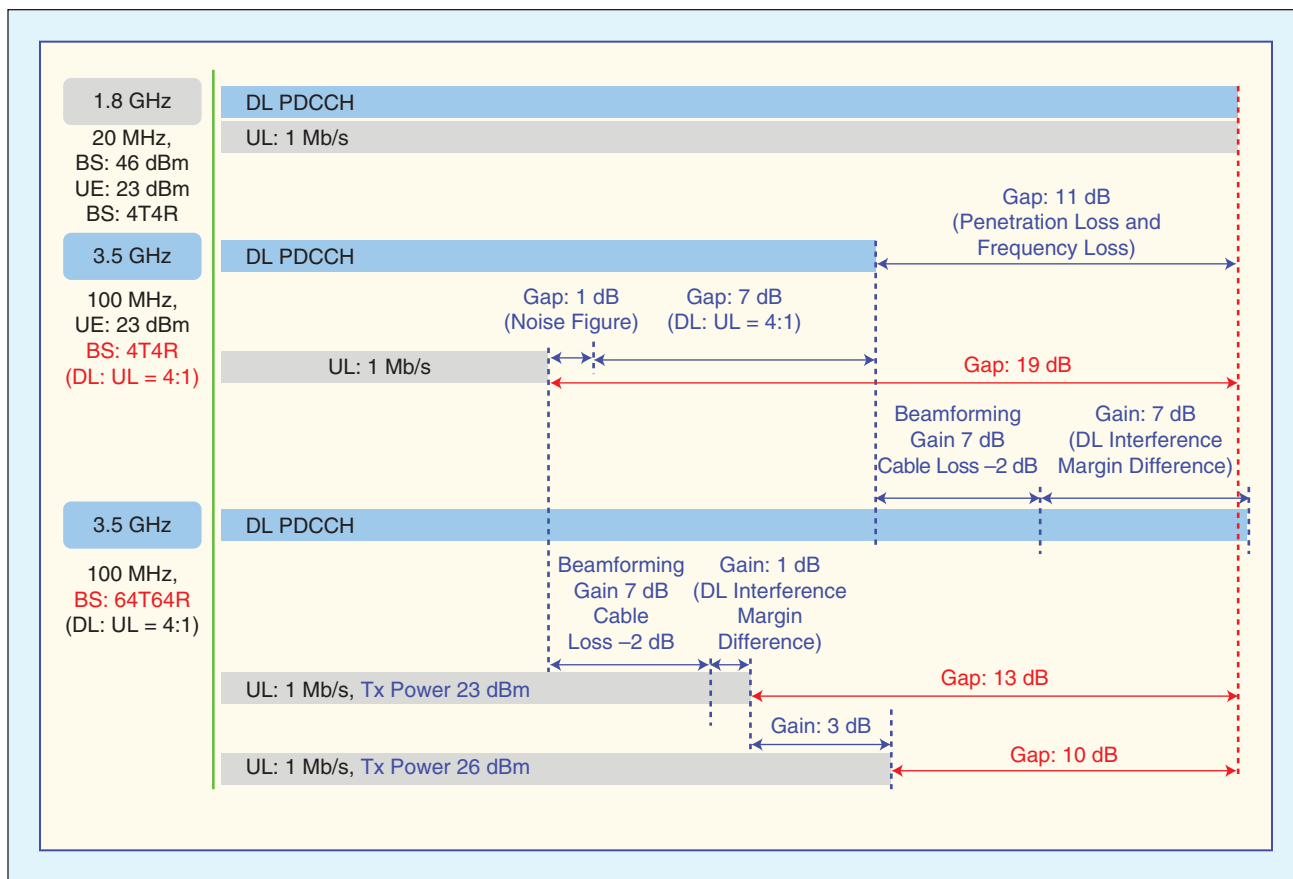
1.8 GHz

20 MHz,
BS: 46 dBm
UE: 23 dBm
BS: 4T4R

DL PDCCH

UL: 1 Mb/s

Gap: 11 dB
(Penetration Loss and Frequency Loss)

3.5 GHz

100 MHz,
UE: 23 dBm
BS: 4T4R
(DL: UL = 4:1)

DL PDCCH

Gap: 1 dB
(Noise Figure)

Gap: 7 dB
(DL: UL = 4:1)

UL: 1 Mb/s

Gap: 19 dB

Beamforming
Gain 7 dB
Cable Loss –2 dB

Gain: 7 dB
(DL Interference Margin Difference)

3.5 GHz

100 MHz,
BS: 64T64R
(DL: UL = 4:1)

DL PDCCH

Beamforming
Gain 7 dB
Cable
Loss –2 dB

Gain: 1 dB
(DL Interference Margin Difference)

UL: 1 Mb/s, Tx Power 23 dBm

Gap: 13 dB

Gain: 3 dB

UL: 1 Mb/s, Tx Power 26 dBm

Gap: 10 dB